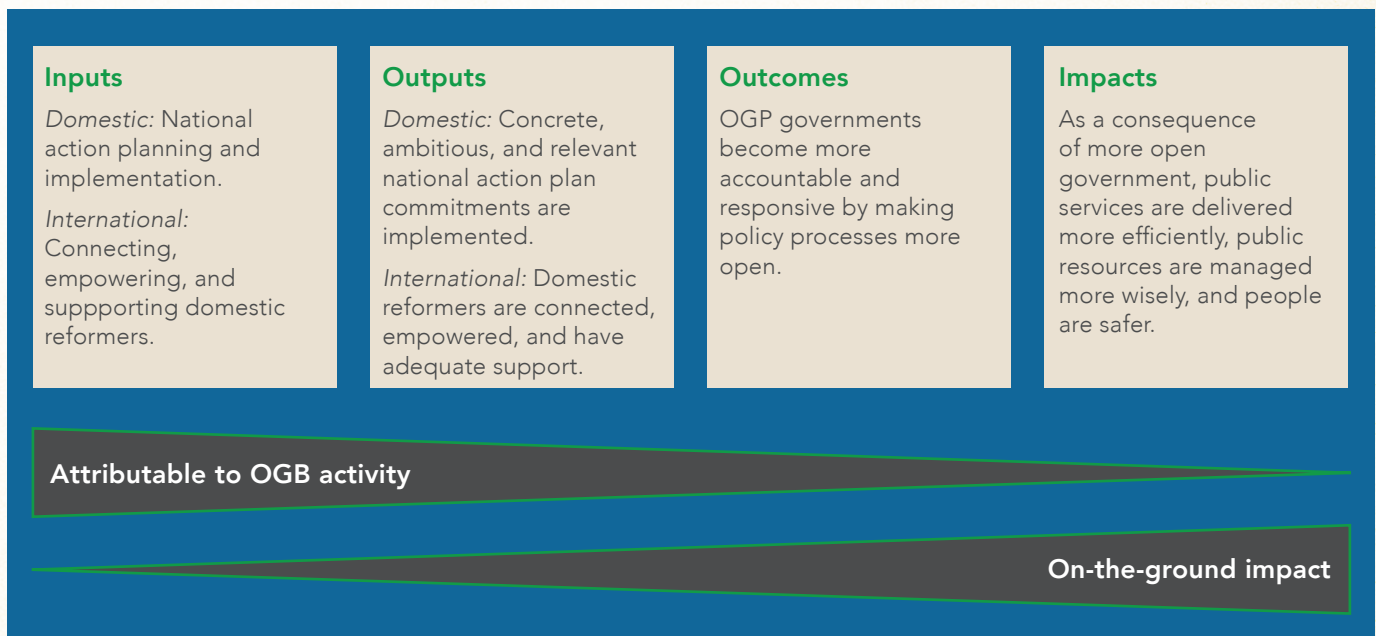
Inputs
*Domestic:* National action planning and implementation.
*International:* Connecting, empowering, and suppporting domestic reformers.

Outputs
*Domestic:* Concrete, ambitious, and relevant national action plan commitments are implemented.
*International:* Domestic reformers are connected, empowered, and have adequate support.

Outcomes
OGP governments become more accountable and responsive by making policy processes more open.

Impacts
As a consequence of more open government, public services are delivered more efficiently, public resources are managed more wisely, and people are safer.

Attributable to OGB activity

On-the-ground impact